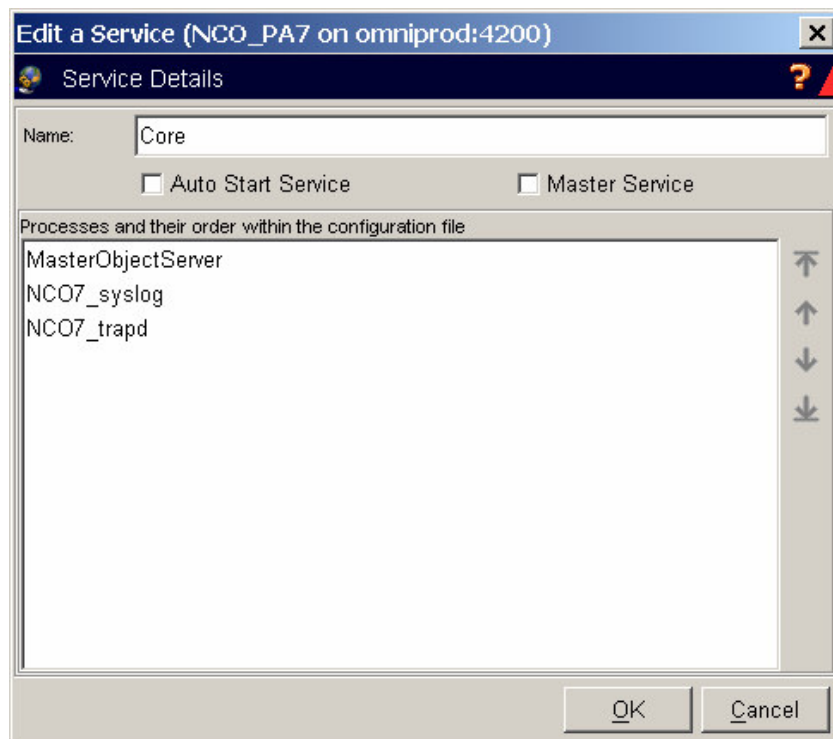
Edit a Service (NCO_PA7 on omniprod:4200)

Service Details

?

Name: Core

Auto Start Service

Master Service

Processes and their order within the configuration file

MasterObjectServer
NCO7_syslog
NCO7_trapd

OK

Cancel